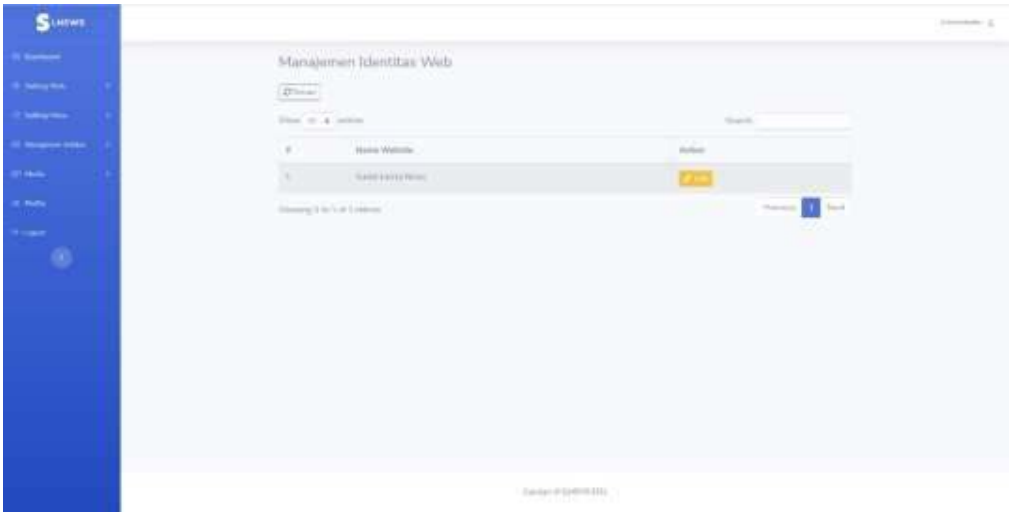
S LNEWS

Dashboard

Setting Web

Setting Menu

Manajemen Artikel

Media

Profile

Logout

Manajemen Identitas Web

Refresh

Show 10 entries

Search:

| # | Nama Website | Action |
|---|---|---|
| 1 | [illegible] | Edit |

Showing 1 to 1 of 1 entries

Previous 1 Next

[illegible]